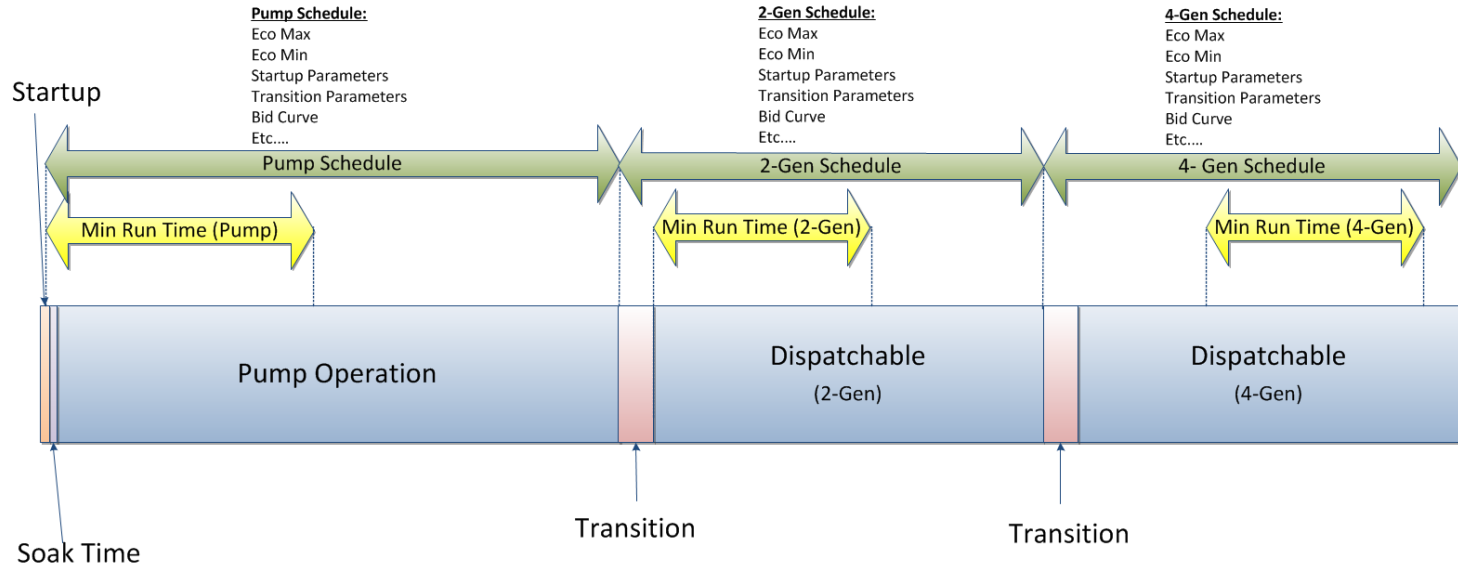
Pump Schedule:
Eco Max
Eco Min
Startup Parameters
Transition Parameters
Bid Curve
Etc....

2-Gen Schedule:
Eco Max
Eco Min
Startup Parameters
Transition Parameters
Bid Curve
Etc....

4-Gen Schedule:
Eco Max
Eco Min
Startup Parameters
Transition Parameters
Bid Curve
Etc....

Startup

Pump Schedule

2-Gen Schedule

4- Gen Schedule

Min Run Time (Pump)

Min Run Time (2-Gen)

Min Run Time (4-Gen)

Pump Operation

Dispatchable
(2-Gen)

Dispatchable
(4-Gen)

Transition

Transition

Soak Time